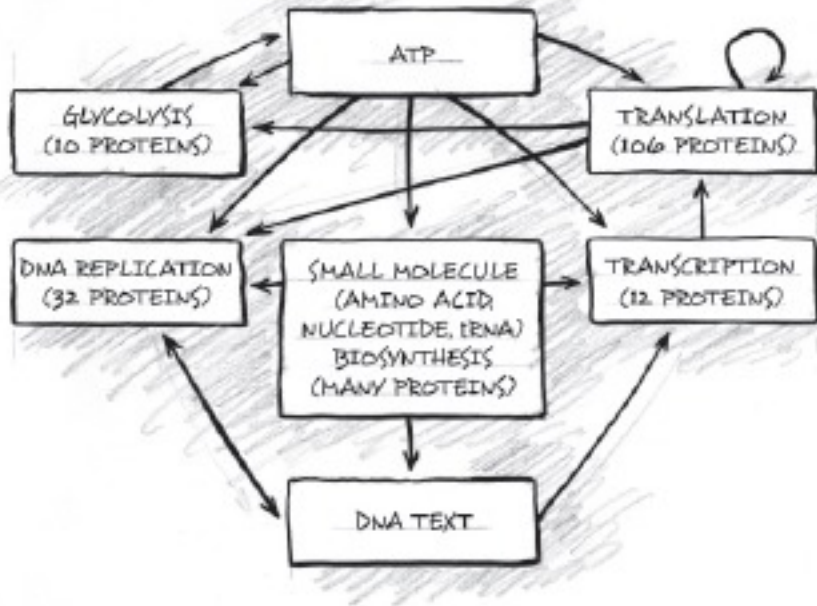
ATP

GLYCOLYSIS
(10 PROTEINS)

TRANSLATION
(106 PROTEINS)

DNA REPLICATION
(32 PROTEINS)

SMALL MOLECULE
(AMINO ACID,
NUCLEOTIDE, tRNA)
BIOSYNTHESIS
(MANY PROTEINS)

TRANSCRIPTION
(12 PROTEINS)

DNA TEXT